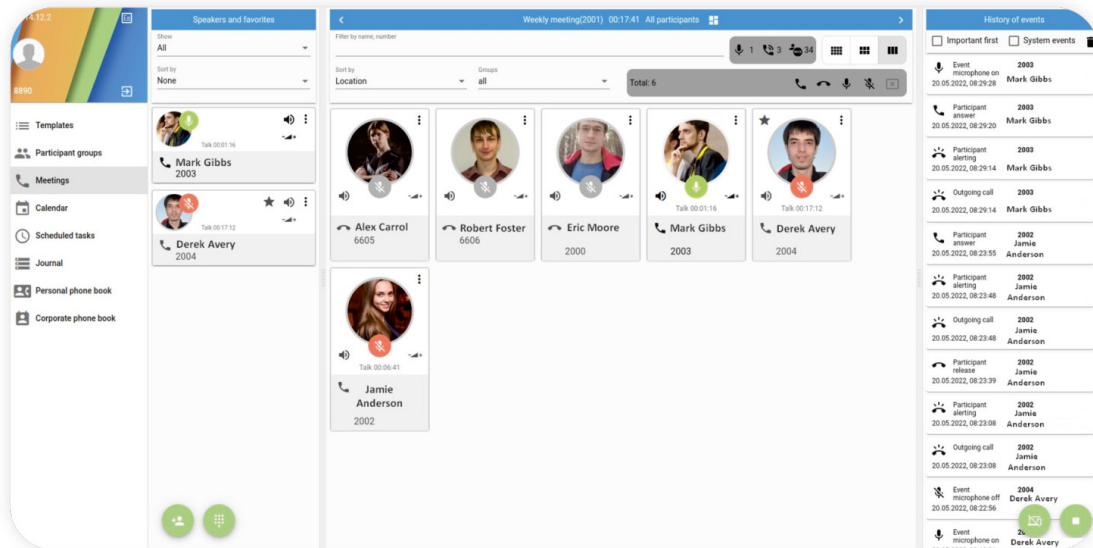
4.12.2

8890

Templates
Participant groups
Meetings
Calendar
Scheduled tasks
Journal
Personal phone book
Corporate phone book

Speakers and favorites

Show
All

Sort by
None

Talk 00:01:16
Mark Gibbs
2003

Talk 00:17:12
Derek Avery
2004

Weekly meeting(2001) 00:17:41 All participants

Filter by name, number

1 3 34

Sort by
Location

Groups
all

Total: 6

Alex Carrol
6605

Robert Foster
6606

Eric Moore
2000

Talk 00:01:16
Mark Gibbs
2003

Talk 00:17:12
Derek Avery
2004

Talk 00:06:41
Jamie Anderson
2002

History of events

Important first
System events

Event microphone on
20.05.2022, 08:29:28
2003
Mark Gibbs

Participant answer
20.05.2022, 08:29:20
2003
Mark Gibbs

Participant alerting
20.05.2022, 08:29:14
2003
Mark Gibbs

Outgoing call
20.05.2022, 08:29:14
2003
Mark Gibbs

Participant answer
20.05.2022, 08:23:55
2002
Jamie Anderson

Participant alerting
20.05.2022, 08:23:48
2002
Jamie Anderson

Outgoing call
20.05.2022, 08:23:48
2002
Jamie Anderson

Participant release
20.05.2022, 08:23:39
2002
Jamie Anderson

Participant alerting
20.05.2022, 08:23:08
2002
Jamie Anderson

Outgoing call
20.05.2022, 08:23:08
2002
Jamie Anderson

Event microphone off
20.05.2022, 08:22:56
2004
Derek Avery

Event microphone on
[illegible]
Derek Avery